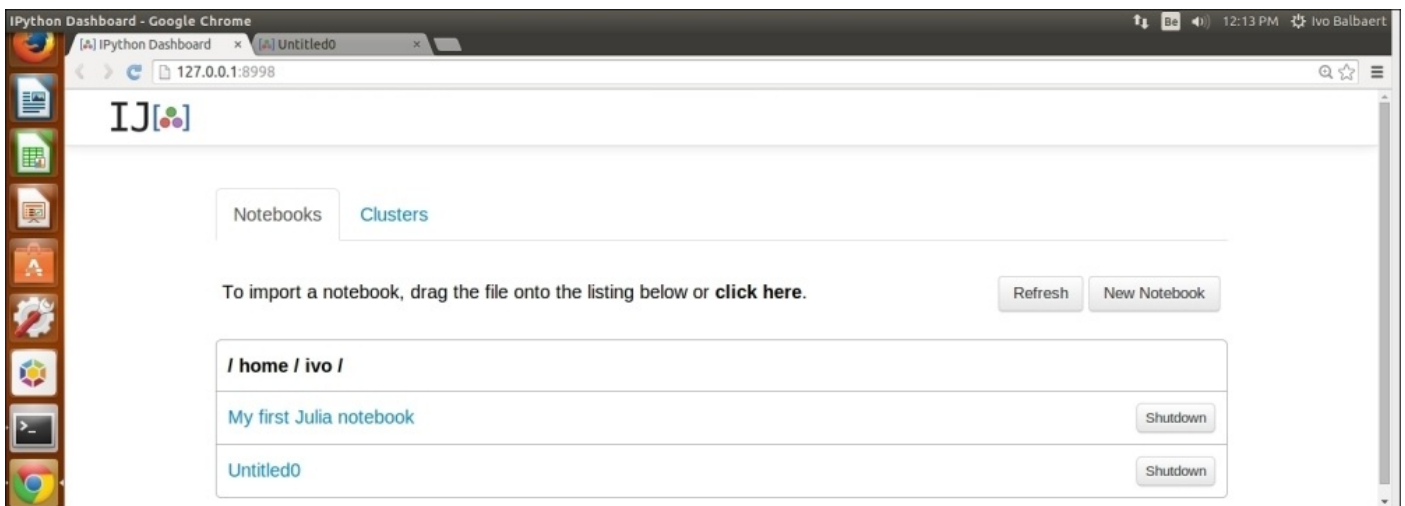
IPython Dashboard - Google Chrome

12:13 PM Ivo Balbaert

[A] IPython Dashboard ×
[A] Untitled0 ×

127.0.0.1:8998

IJ[:]

Notebooks
Clusters

To import a notebook, drag the file onto the listing below or **click here**.

Refresh
New Notebook

**/ home / ivo /**

My first Julia notebook
Shutdown

Untitled0
Shutdown